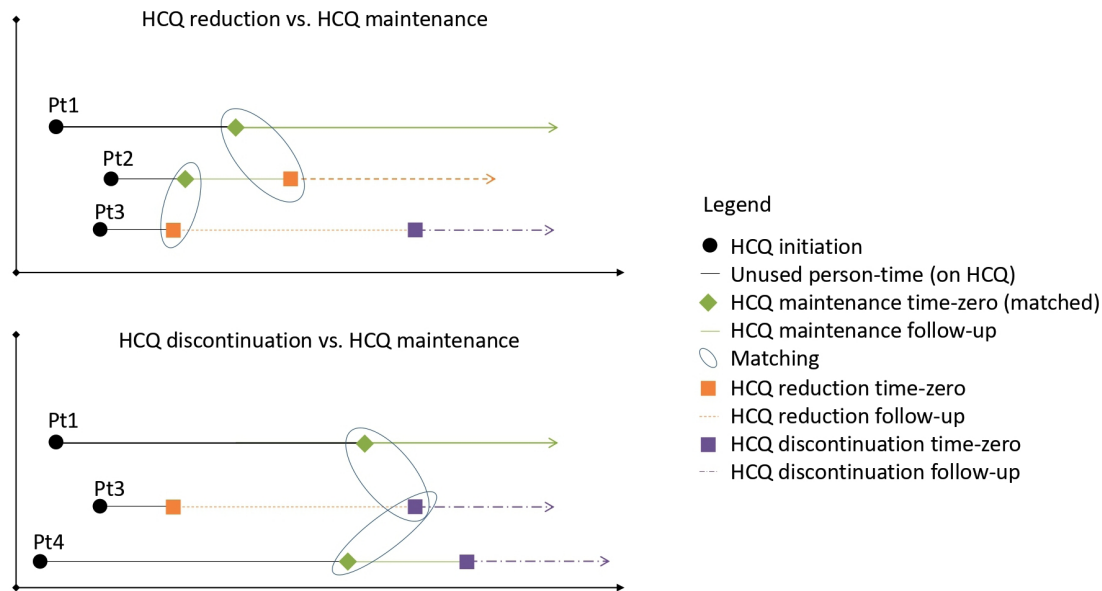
HCQ reduction vs. HCQ maintenance

Pt1

Pt2

Pt3

HCQ discontinuation vs. HCQ maintenance

Pt1

Pt3

Pt4

Legend

HCQ initiation

Unused person-time (on HCQ)

HCQ maintenance time-zero (matched)

HCQ maintenance follow-up

Matching

HCQ reduction time-zero

HCQ reduction follow-up

HCQ discontinuation time-zero

HCQ discontinuation follow-up